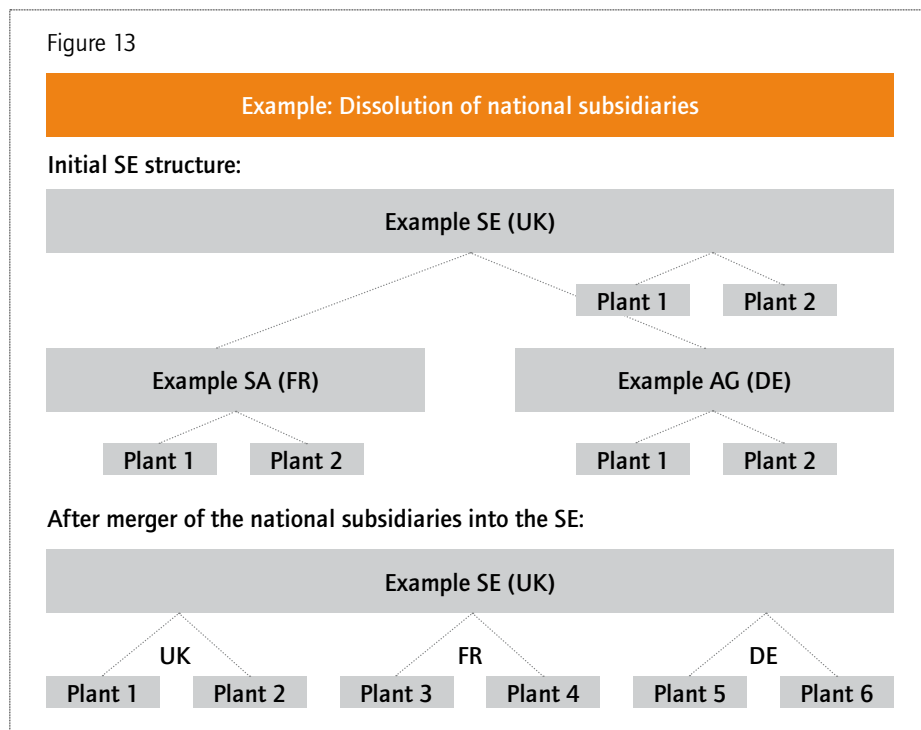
Figure 13

Example: Dissolution of national subsidiaries

Initial SE structure:

Example SE (UK)

Plant 1

Plant 2

Example SA (FR)

Example AG (DE)

Plant 1

Plant 2

Plant 1

Plant 2

After merger of the national subsidiaries into the SE:

Example SE (UK)

UK

FR

DE

Plant 1

Plant 2

Plant 3

Plant 4

Plant 5

Plant 6